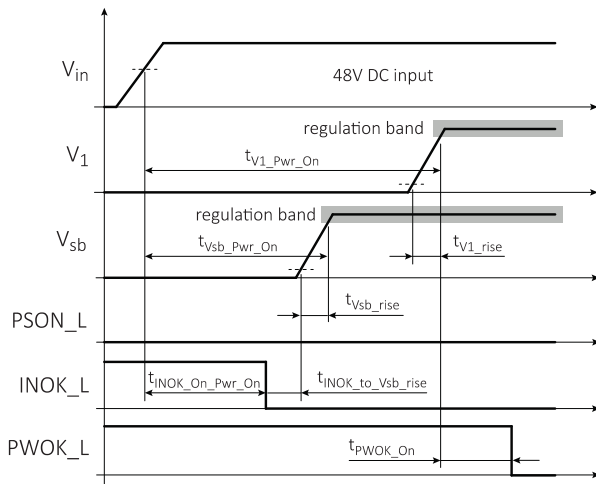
$V_{in}$

48V DC input

regulation band

$V_1$

$t_{V1\_Pwr\_On}$

regulation band

$V_{sb}$

$t_{Vsb\_Pwr\_On}$

$t_{V1\_rise}$

$t_{Vsb\_rise}$

PSON_L

INOK_L

$t_{INOK\_On\_Pwr\_On}$

$t_{INOK\_to\_Vsb\_rise}$

PWOK_L

$t_{PWOK\_On}$